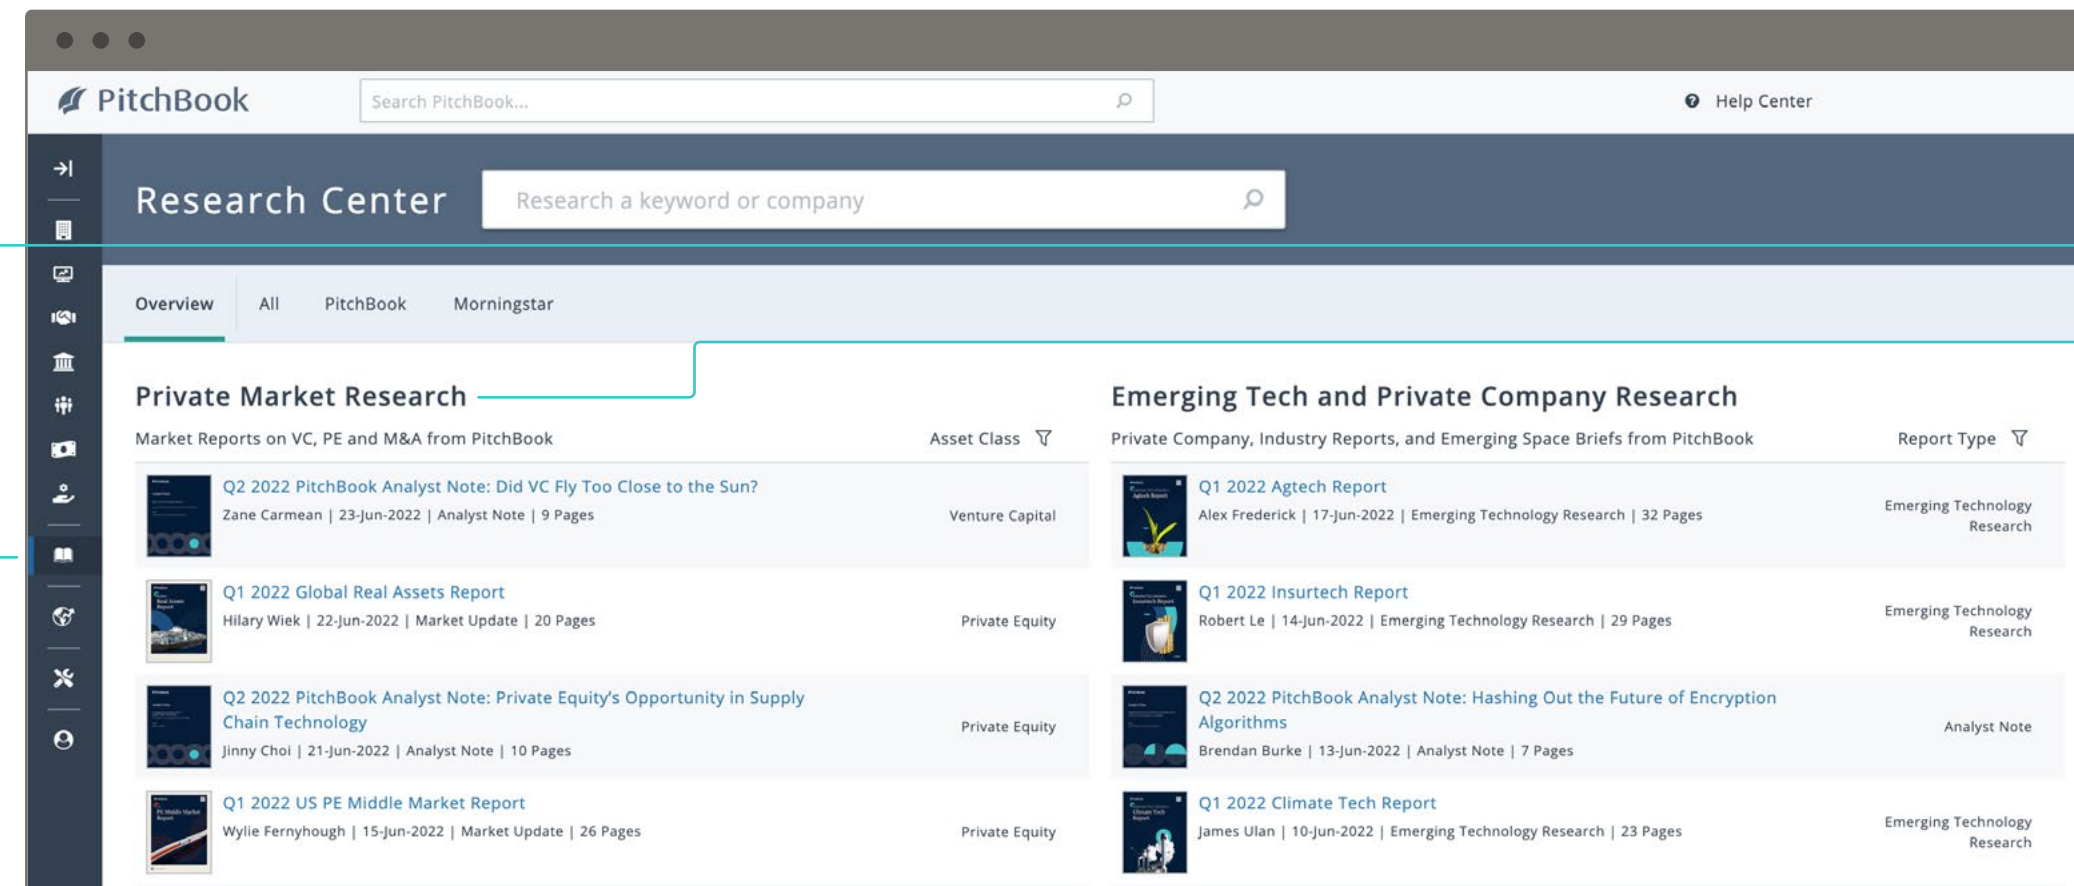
PitchBook

Search PitchBook...

Help Center

Research Center

Research a keyword or company

Overview All PitchBook Morningstar

Private Market Research

Market Reports on VC, PE and M&A from PitchBook

Asset Class

Q2 2022 PitchBook Analyst Note: Did VC Fly Too Close to the Sun?
Zane Carmean | 23-Jun-2022 | Analyst Note | 9 Pages
Venture Capital

Q1 2022 Global Real Assets Report
Hilary Wiek | 22-Jun-2022 | Market Update | 20 Pages
Private Equity

Q2 2022 PitchBook Analyst Note: Private Equity's Opportunity in Supply Chain Technology
Jinny Choi | 21-Jun-2022 | Analyst Note | 10 Pages
Private Equity

Q1 2022 US PE Middle Market Report
Wylie Fernyhough | 15-Jun-2022 | Market Update | 26 Pages
Private Equity

Emerging Tech and Private Company Research

Private Company, Industry Reports, and Emerging Space Briefs from PitchBook

Report Type

Q1 2022 Agtech Report
Alex Frederick | 17-Jun-2022 | Emerging Technology Research | 32 Pages
Emerging Technology Research

Q1 2022 Insurtech Report
Robert Le | 14-Jun-2022 | Emerging Technology Research | 29 Pages
Emerging Technology Research

Q2 2022 PitchBook Analyst Note: Hashing Out the Future of Encryption Algorithms
Brendan Burke | 13-Jun-2022 | Analyst Note | 7 Pages
Analyst Note

Q1 2022 Climate Tech Report
James Ulan | 10-Jun-2022 | Emerging Technology Research | 23 Pages
Emerging Technology Research